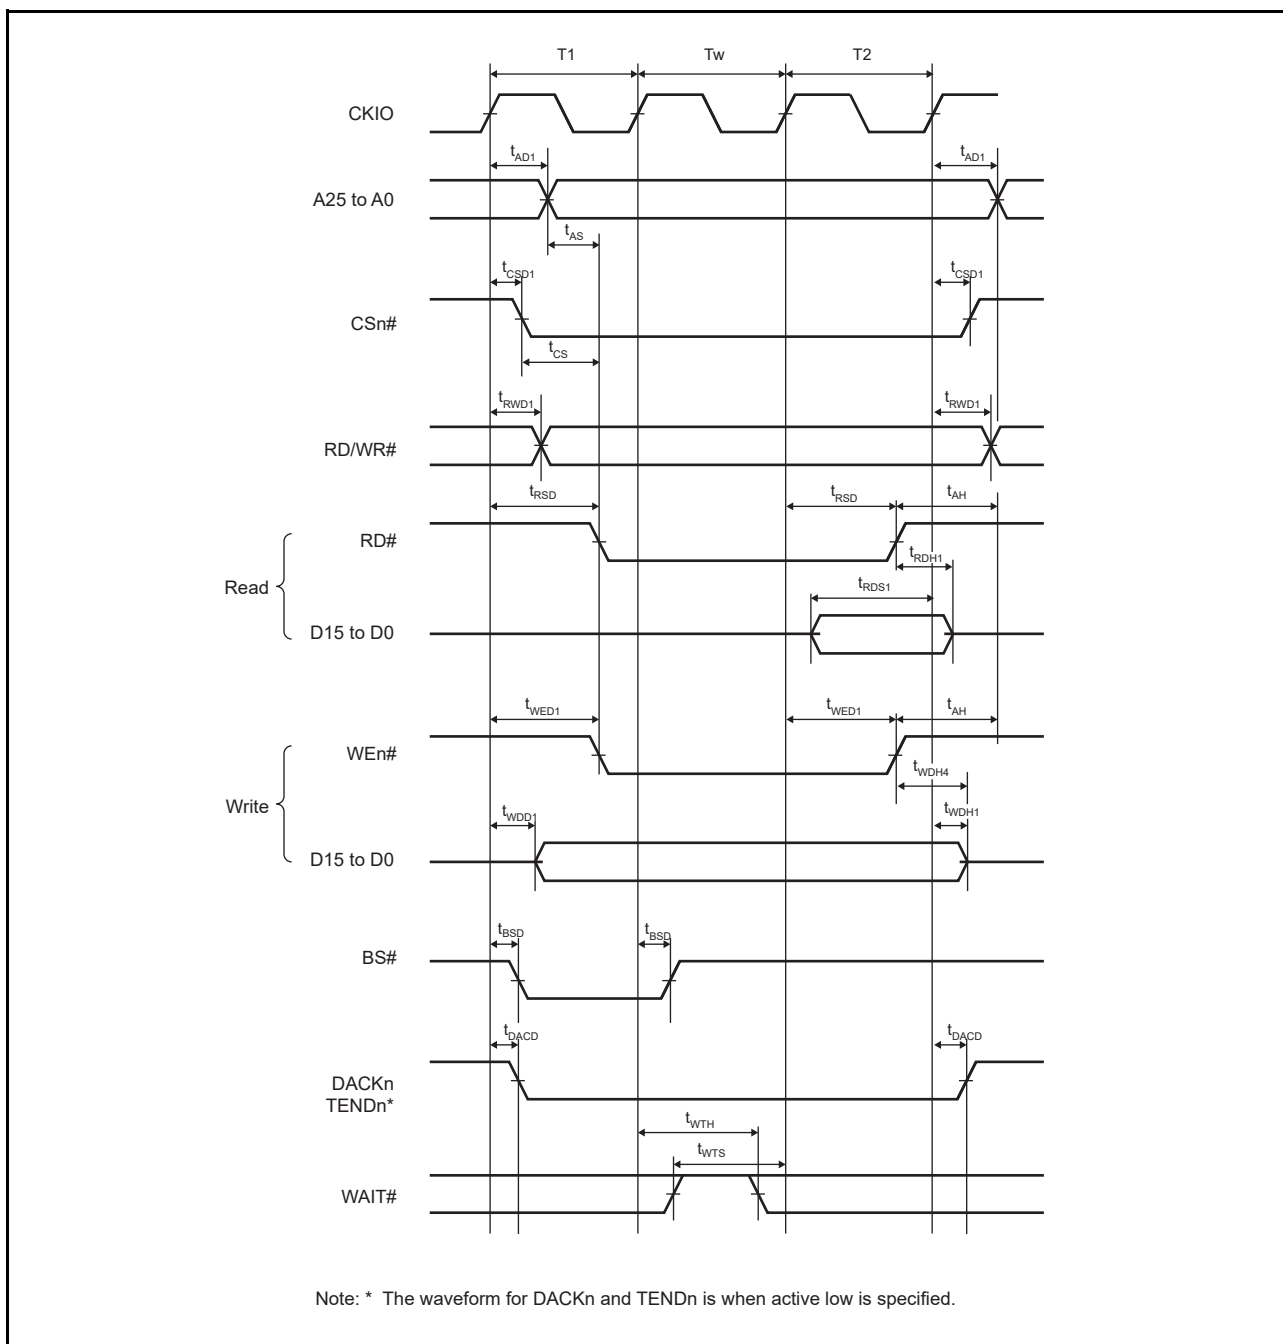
T1

Tw

T2

CKIO

$t_{AD1}$

$t_{AD1}$

A25 to A0

$t_{AS}$

$t_{CSD1}$

$t_{CSD1}$

CSn#

$t_{CS}$

$t_{RWD1}$

$t_{RWD1}$

RD/WR#

$t_{RSD}$

$t_{RSD}$

$t_{AH}$

RD#

$t_{RDH1}$

Read

$t_{RDS1}$

D15 to D0

$t_{WED1}$

$t_{WED1}$

$t_{AH}$

WEn#

$t_{WDH4}$

Write

$t_{WDD1}$

$t_{WDH1}$

D15 to D0

$t_{BSD}$

$t_{BSD}$

BS#

$t_{DACD}$

$t_{DACD}$

DACKn
TENDn*

$t_{WTH}$

$t_{WTS}$

WAIT#

Note: * The waveform for DACKn and TENDn is when active low is specified.